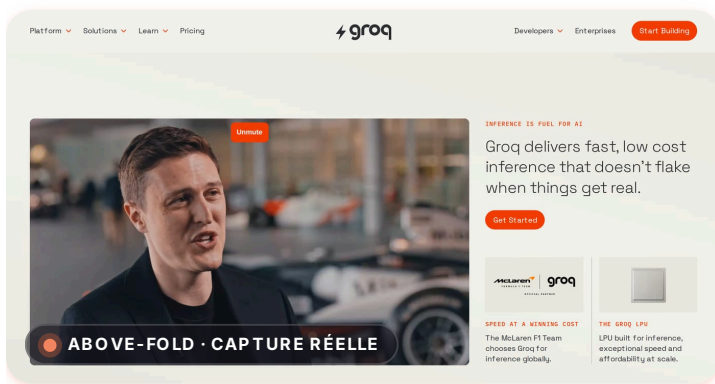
Platform Solutions Learn Pricing

groq

Developers Enterprises Start Building

Unmute

ABOVE-FOLD · CAPTURE RÉELLE

INFERENCE IS FUEL FOR AI

Groq delivers fast, low cost inference that doesn't flake when things get real.

Get Started

McLaren | groq

SPEED AT A WINNING COST

The McLaren F1 Team chooses Groq for inference globally.

THE GROQ LPU

LPU built for inference, exceptional speed and affordability at scale.